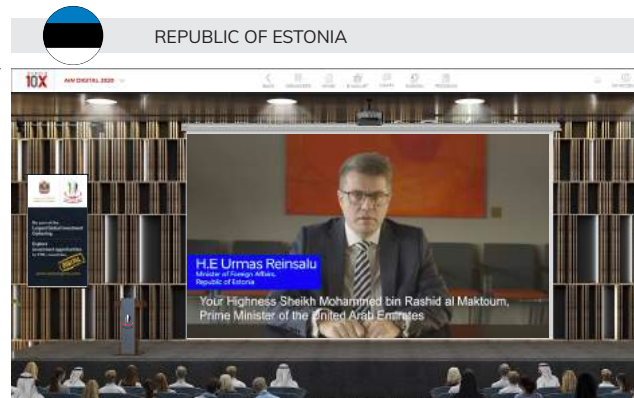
REPUBLIC OF ESTONIA

10X

AIM DIGITAL 2020

H.E Urmas Reinsalu
Minister of Foreign Affairs, Republic of Estonia

Your Highness Sheikh Mohammed bin Rashid al Maktoum, Prime Minister of the United Arab Emirates